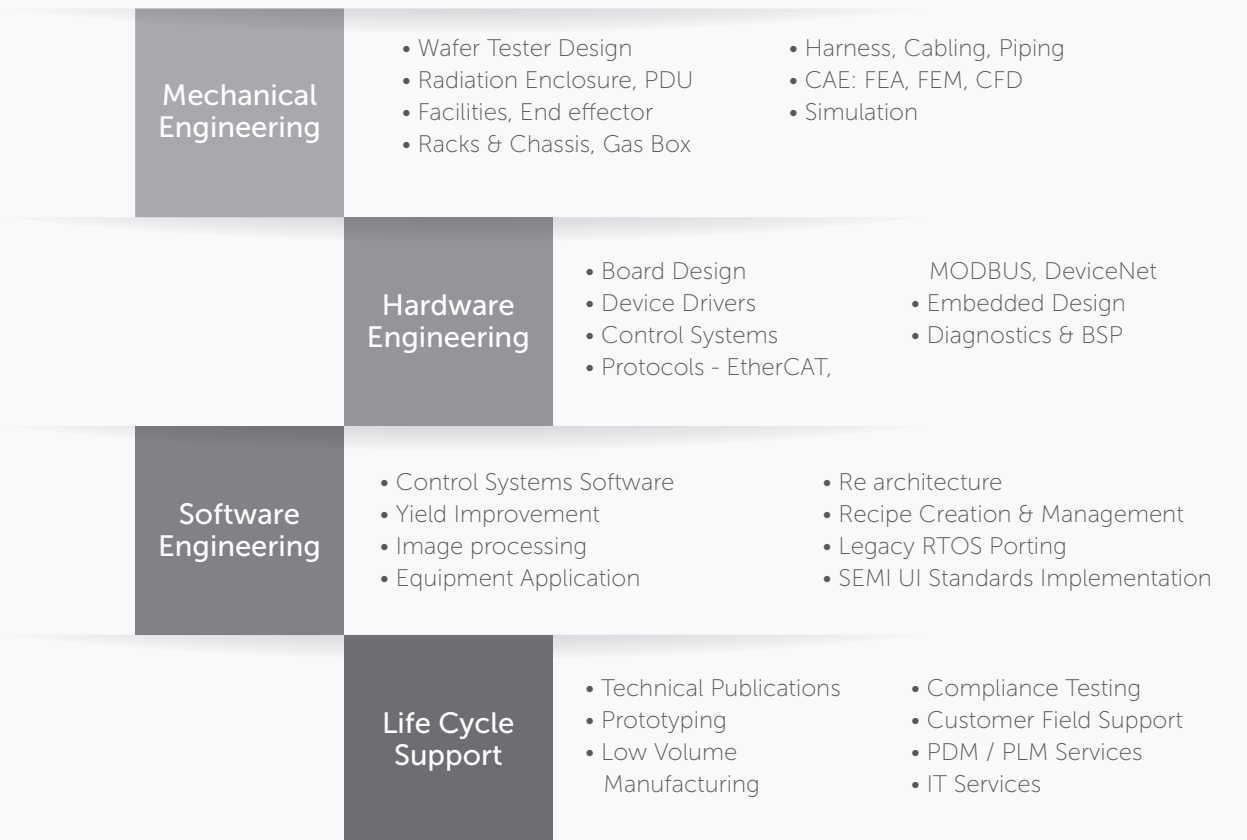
Mechanical Engineering

• Wafer Tester Design
• Radiation Enclosure, PDU
• Facilities, End effector
• Racks & Chassis, Gas Box

• Harness, Cabling, Piping
• CAE: FEA, FEM, CFD
• Simulation

Hardware Engineering

• Board Design
• Device Drivers
• Control Systems
• Protocols - EtherCAT, MODBUS, DeviceNet

• Embedded Design
• Diagnostics & BSP

Software Engineering

• Control Systems Software
• Yield Improvement
• Image processing
• Equipment Application

• Re architecture
• Recipe Creation & Management
• Legacy RTOS Porting
• SEMI UI Standards Implementation

Life Cycle Support

• Technical Publications
• Prototyping
• Low Volume Manufacturing

• Compliance Testing
• Customer Field Support
• PDM / PLM Services
• IT Services